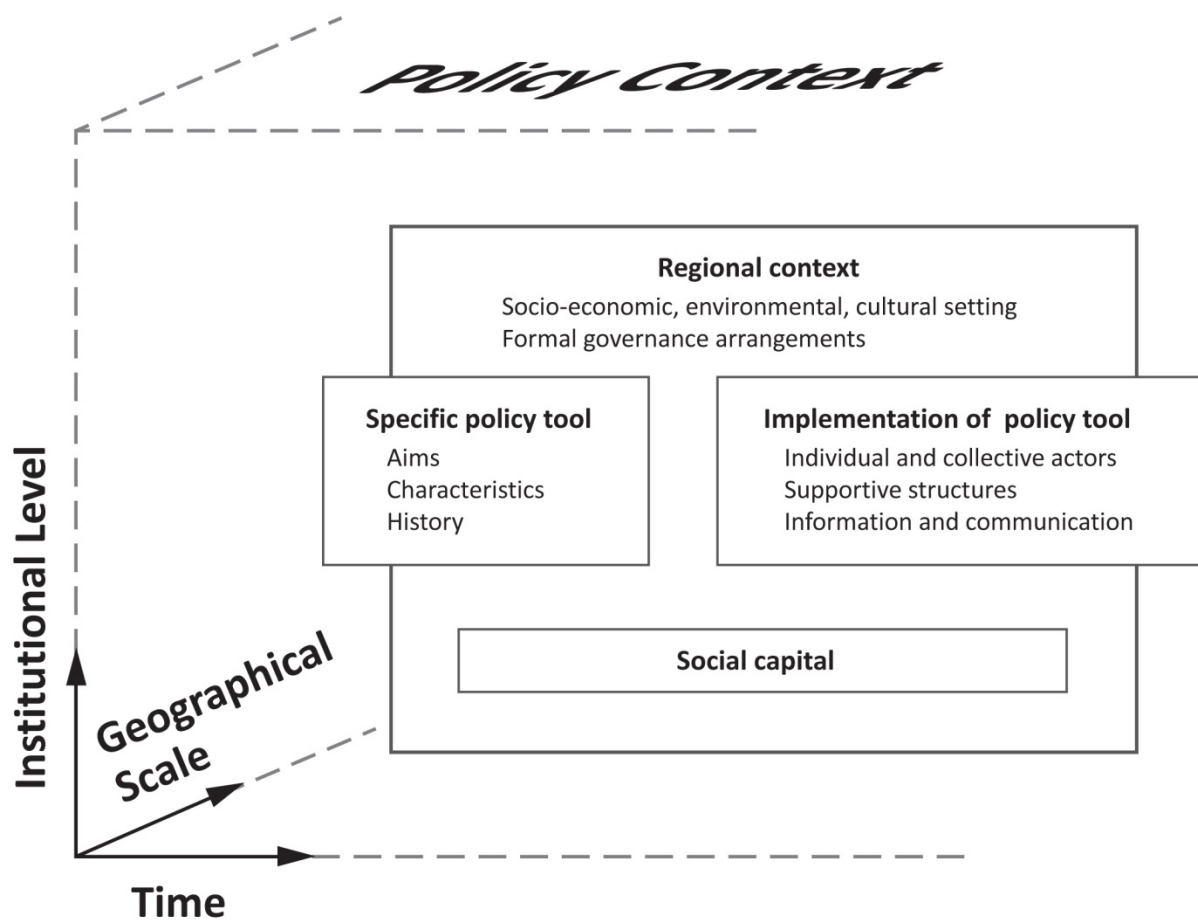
Policy Context

Regional context
Socio-economic, environmental, cultural setting
Formal governance arrangements

Specific policy tool
Aims
Characteristics
History

Implementation of policy tool
Individual and collective actors
Supportive structures
Information and communication

Social capital

Institutional Level

Geographical Scale

Time